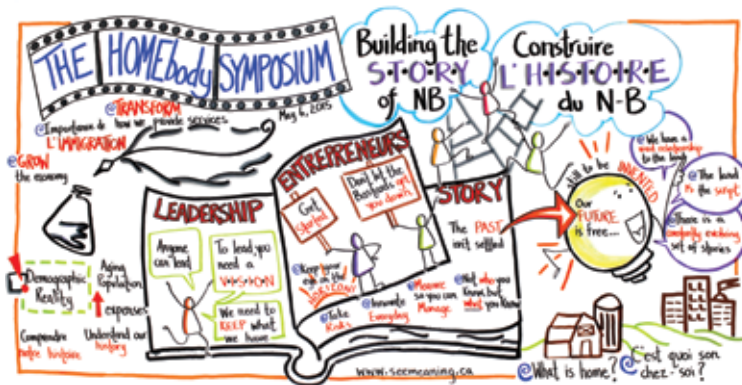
THE HOMEbody SYMPOSIUM

May 6, 2015

Building the STORY of NB

Construire L'HISTOIRE du N-B

@TRANSFORM how we provide services

@Importance de L'IMMIGRATION

@GROW the economy

Demographic Reality

Aging Population

exposes

Comprendre notre Territoire

Understand our territory

LEADERSHIP

Anyone can lead

To lead you need a VISION

We need to KEEP what we have

ENTREPRENEURS

Get Started

Don't let the Bastards get you down

@Keep your eye on the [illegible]

@Take Risks

@Innovate Everyday

@Measure so you can Manage

@Not who you know but what you know

STORY

The PAST isn't settled

Still to be INVENTED

Our FUTURE is free...

@We have a real relationship to the land

@The land is the script

@There is a constantly evolving set of stories

@What is home?

@C'est quoi son chez-soi?

www.seemeaning.ca